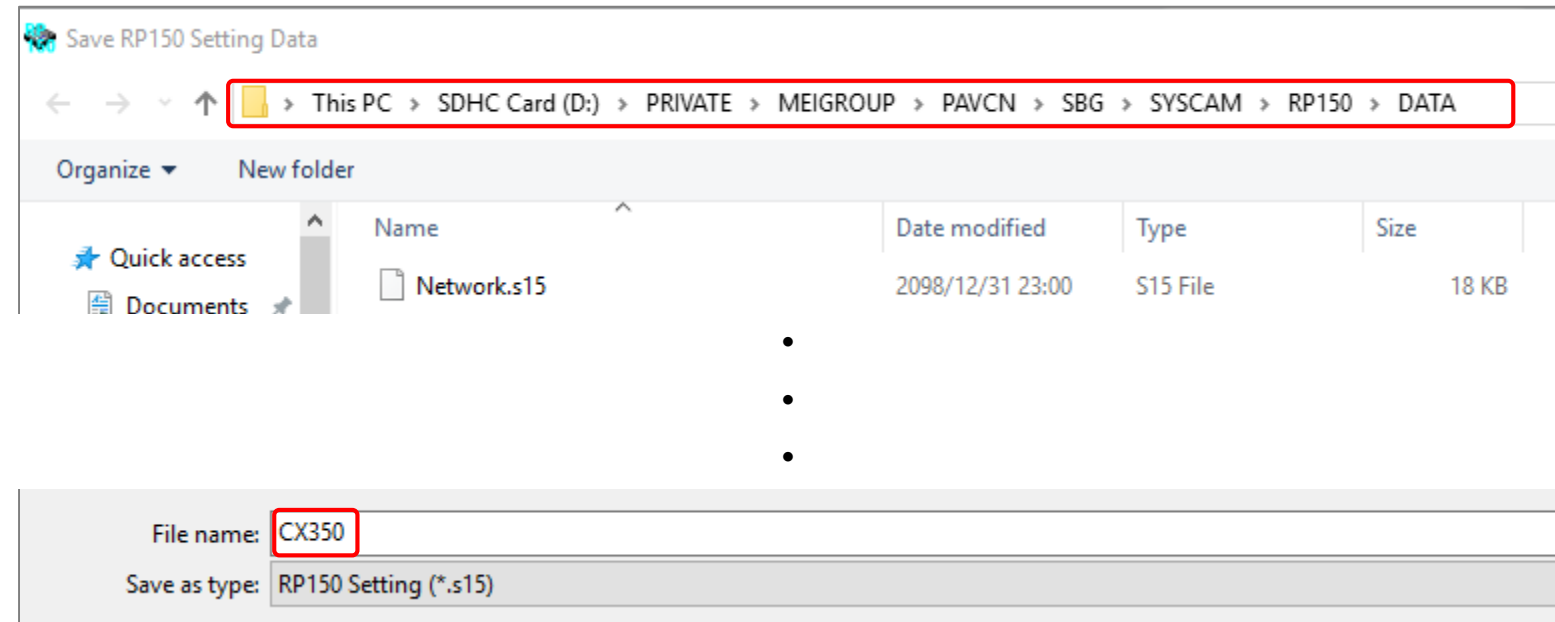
Save RP150 Setting Data

> This PC > SDHC Card (D:) > PRIVATE > MEIGROUP > PAVCN > SBG > SYSCAM > RP150 > DATA

Organize ▼ New folder

Quick access
Documents

| Name | Date modified | Type | Size |
|---|---|---|---|
| Network.s15 | 2098/12/31 23:00 | S15 File | 18 KB |

•
•
•

File name: CX350
Save as type: RP150 Setting (*.s15)